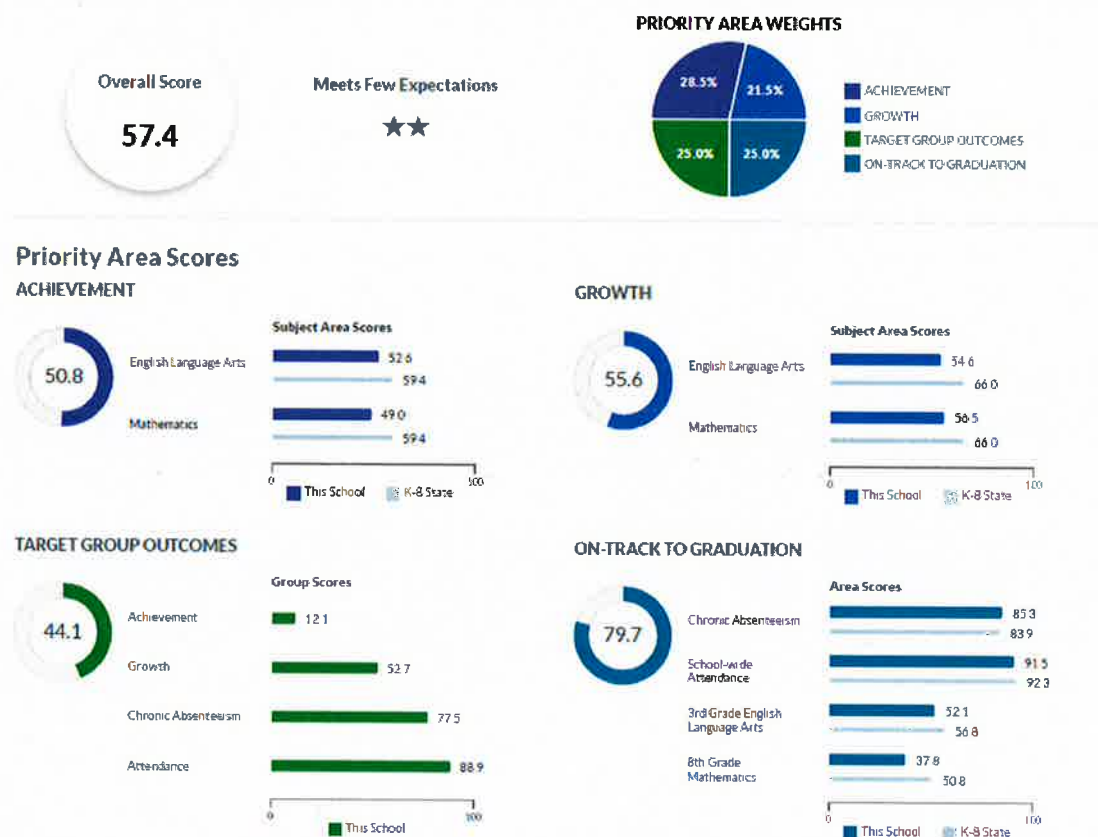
Overall Score
57.4

Meets Few Expectations
★★

PRIORITY AREA WEIGHTS
28.5%
21.5%
25.0%
25.0%
ACHIEVEMENT
GROWTH
TARGET GROUP OUTCOMES
ON-TRACK TO GRADUATION

Priority Area Scores

ACHIEVEMENT
50.8
Subject Area Scores
English Language Arts
52.6
59.4
Mathematics
49.0
59.4
0
100
This School
K-8 State

GROWTH
55.6
Subject Area Scores
English Language Arts
54.6
66.0
Mathematics
56.5
66.0
0
100
This School
K-8 State

TARGET GROUP OUTCOMES
44.1
Group Scores
Achievement
12.1
Growth
52.7
Chronic Absenteeism
77.5
Attendance
88.9
0
100
This School

ON-TRACK TO GRADUATION
79.7
Area Scores
Chronic Absenteeism
85.3
83.9
School-wide Attendance
91.5
92.3
3rd Grade English Language Arts
52.1
56.8
8th Grade Mathematics
37.8
50.8
0
100
This School
K-8 State